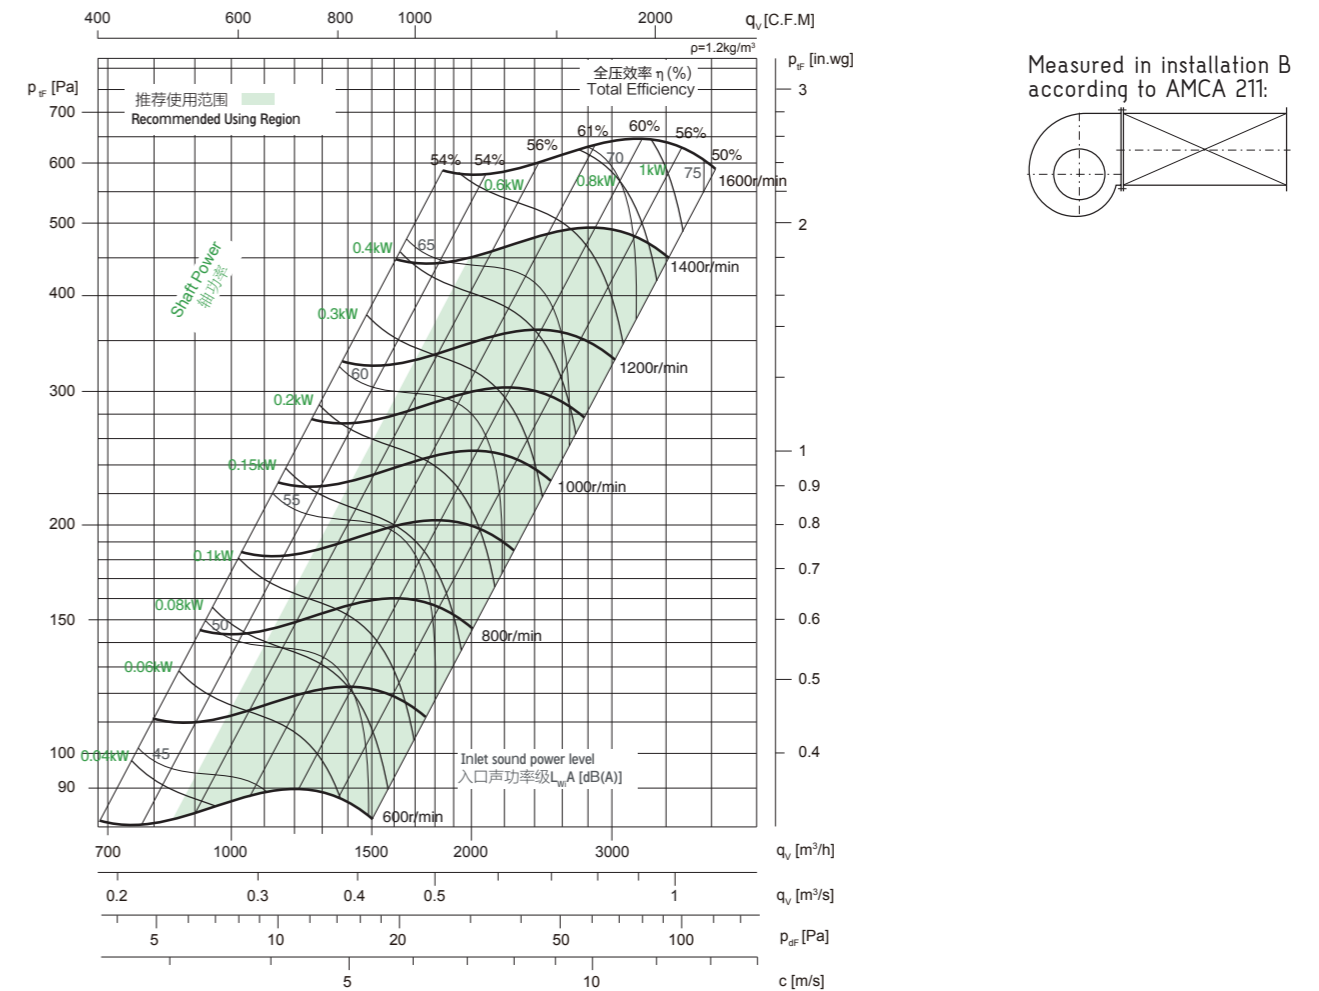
400 600 800 1000 2000 $q_V$ [C.F.M]

ρ=1.2kg/m³

$p_{tF}$ [Pa]

推荐使用范围
Recommended Using Region

全压效率 η (%)
Total Efficiency

$p_{tF}$ [in.wg]

Measured in installation B according to AMCA 211:

700 600 500 400 300 200 150 100 90

3 2 1 0.9 0.8 0.7 0.6 0.5 0.4

Shaft Power
轴功率

54% 54% 56% 61% 60% 56% 50%

70 75 65 60 55 50 45

0.6kW 0.8kW 1kW 0.4kW 0.3kW 0.2kW 0.15kW 0.1kW 0.08kW 0.06kW 0.04kW

1600r/min
1400r/min
1200r/min
1000r/min
800r/min
600r/min

Inlet sound power level
入口声功率级$L_{W}$A [dB(A)]

700 1000 1500 2000 3000 $q_V$ [m³/h]

0.2 0.3 0.4 0.5 1 $q_V$ [m³/s]

5 10 20 50 100 $p_{dF}$ [Pa]

5 10 c [m/s]